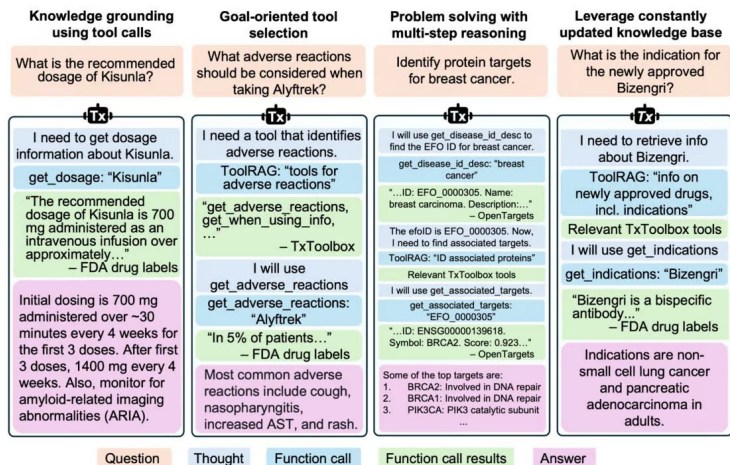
Knowledge grounding using tool calls

What is the recommended dosage of Kisunla?

Tx

I need to get dosage information about Kisunla.

get_dosage: "Kisunla"

"The recommended dosage of Kisunla is 700 mg administered as an intravenous infusion over approximately…"
– FDA drug labels

Initial dosing is 700 mg administered over ~30 minutes every 4 weeks for the first 3 doses. After first 3 doses, 1400 mg every 4 weeks. Also, monitor for amyloid-related imaging abnormalities (ARIA).

Goal-oriented tool selection

What adverse reactions should be considered when taking Alyftrek?

Tx

I need a tool that identifies adverse reactions.

ToolRAG: "tools for adverse reactions"

"get_adverse_reactions, get_when_using_info, …"
– TxToolbox

I will use get_adverse_reactions

get_adverse_reactions: "Alyftrek"

"In 5% of patients…"
– FDA drug labels

Most common adverse reactions include cough, nasopharyngitis, increased AST, and rash.

Problem solving with multi-step reasoning

Identify protein targets for breast cancer.

Tx

I will use get_disease_id_desc to find the EFO ID for breast cancer.

get_disease_id_desc: "breast cancer"

"…ID: EFO_0000305. Name: breast carcinoma. Description:…"
– OpenTargets

The efoID is EFO_0000305. Now, I need to find associated targets.

ToolRAG: "ID associated proteins"

Relevant TxToolbox tools

I will use get_associated_targets.

get_associated_targets: "EFO_0000305"

"…ID: ENSG00000139618. Symbol: BRCA2. Score: 0.923…"
– OpenTargets

Some of the top targets are:
1. BRCA2: Involved in DNA repair
2. BRCA1: Involved in DNA repair
3. PIK3CA: PIK3 catalytic subunit
…

Leverage constantly updated knowledge base

What is the indication for the newly approved Bizengri?

Tx

I need to retrieve info about Bizengri.

ToolRAG: "info on newly approved drugs, incl. indications"

Relevant TxToolbox tools

I will use get_indications

get_indications: "Bizengri"

"Bizengri is a bispecific antibody…"
– FDA drug labels

Indications are non-small cell lung cancer and pancreatic adenocarcinoma in adults.

Question Thought Function call Function call results Answer